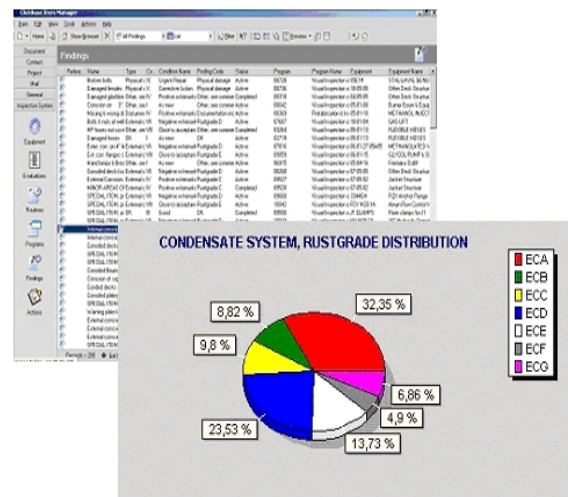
Findings

Document
Contact
Project
Well
General
Inspection System
Equipment
Evaluations
Routines
Programs
Findings
Actions

CONDENSATE SYSTEM, RUSTGRADE DISTRIBUTION

ECA
ECB
ECC
ECD
ECE
ECF
ECG

32,35 %
8,82 %
9,8 %
6,86 %
4,9 %
23,53 %
13,73 %